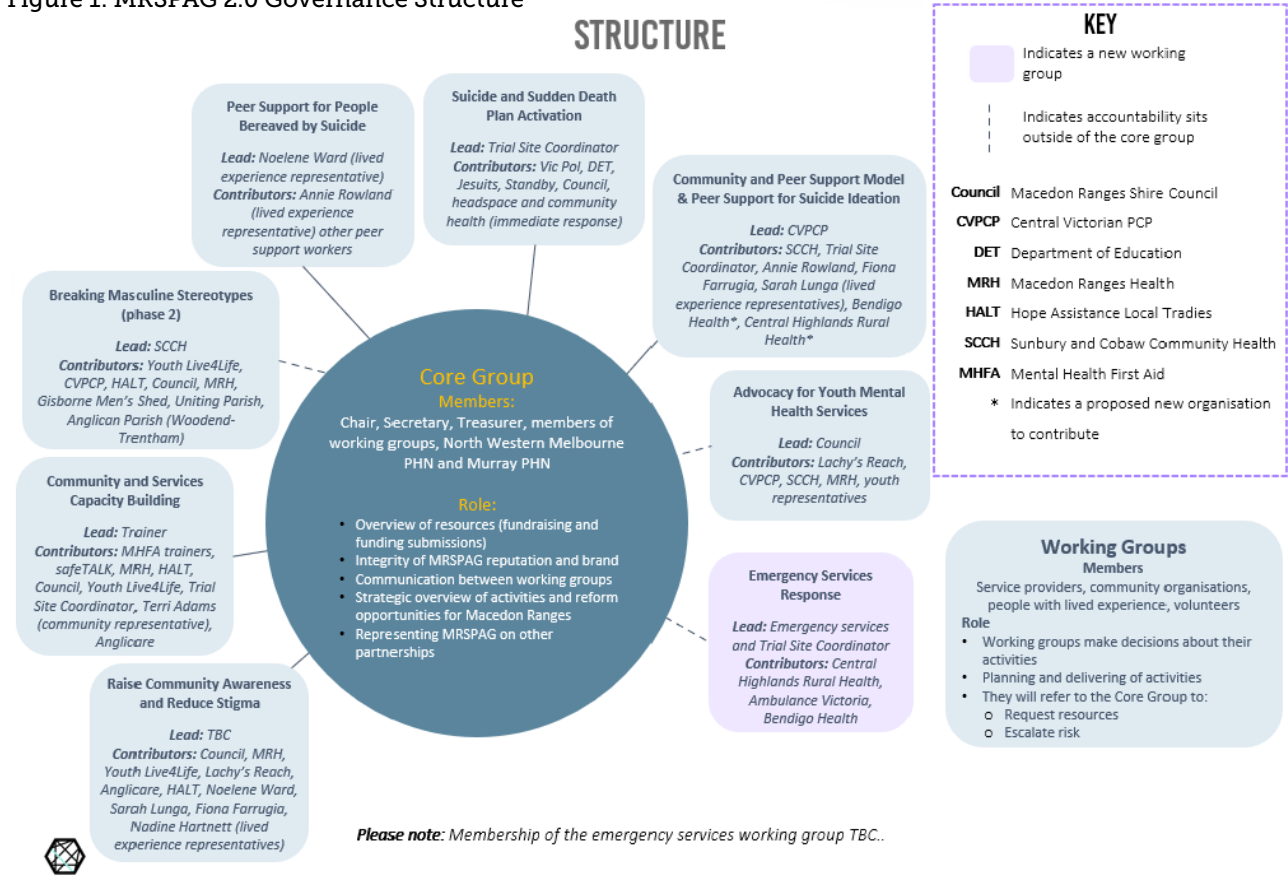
Figure 1. MRSPAG 2.0 Governance Structure

STRUCTURE

Peer Support for People Bereaved by Suicide

Lead: Noelene Ward (lived experience representative)
Contributors: Annie Rowland (lived experience representative) other peer support workers

Suicide and Sudden Death Plan Activation

Lead: Trial Site Coordinator
Contributors: Vic Pol, DET, Jesuits, Standby, Council, headspace and community health (immediate response)

Community and Peer Support Model & Peer Support for Suicide Ideation

Lead: CVPCP
Contributors: SCCH, Trial Site Coordinator, Annie Rowland, Fiona Farrugia, Sarah Lunga (lived experience representatives), Bendigo Health*, Central Highlands Rural Health*

Breaking Masculine Stereotypes (phase 2)

Lead: SCCH
Contributors: Youth Live4Life, CVPCP, HALT, Council, MRH, Gisborne Men's Shed, Uniting Parish, Anglican Parish (Woodend-Trentham)

Core Group
Members:
Chair, Secretary, Treasurer, members of working groups, North Western Melbourne PHN and Murray PHN

Role:
• Overview of resources (fundraising and funding submissions)
• Integrity of MRSPAG reputation and brand
• Communication between working groups
• Strategic overview of activities and reform opportunities for Macedon Ranges
• Representing MRSPAG on other partnerships

Advocacy for Youth Mental Health Services

Lead: Council
Contributors: Lachy's Reach, CVPCP, SCCH, MRH, youth representatives

Community and Services Capacity Building

Lead: Trainer
Contributors: MHFA trainers, safeTALK, MRH, HALT, Council, Youth Live4Life, Trial Site Coordinator, Terri Adams (community representative), Anglicare

Emergency Services Response

Lead: Emergency services and Trial Site Coordinator
Contributors: Central Highlands Rural Health, Ambulance Victoria, Bendigo Health

Raise Community Awareness and Reduce Stigma

Lead: TBC
Contributors: Council, MRH, Youth Live4Life, Lachy's Reach, Anglicare, HALT, Noelene Ward, Sarah Lunga, Fiona Farrugia, Nadine Hartnett (lived experience representatives)

Please note: Membership of the emergency services working group TBC..

KEY

Indicates a new working group

Indicates accountability sits outside of the core group

Council Macedon Ranges Shire Council
CVPCP Central Victorian PCP
DET Department of Education
MRH Macedon Ranges Health
HALT Hope Assistance Local Tradies
SCCH Sunbury and Cobaw Community Health
MHFA Mental Health First Aid
* Indicates a proposed new organisation to contribute

Working Groups
Members
Service providers, community organisations, people with lived experience, volunteers
Role
• Working groups make decisions about their activities
• Planning and delivering of activities
• They will refer to the Core Group to:
o Request resources
o Escalate risk